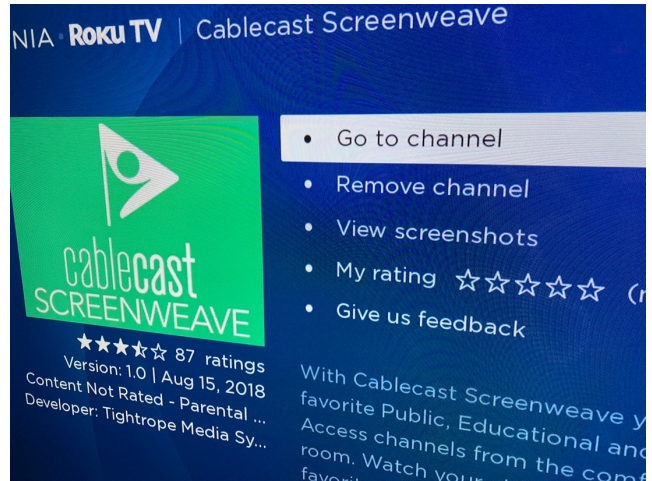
NIA • Roku TV | Cablecast Screenweave

cablecast SCREENWEAVE

★★★★☆ 87 ratings
Version: 1.0 | Aug 15, 2018
Content Not Rated - Parental ...
Developer: Tightrope Media Sy...

• Go to channel
• Remove channel
• View screenshots
• My rating ☆☆☆☆☆ (r
• Give us feedback

With Cablecast Screenweave y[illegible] favorite Public, Educational and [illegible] Access channels from the comf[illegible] room. Watch your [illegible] favori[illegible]